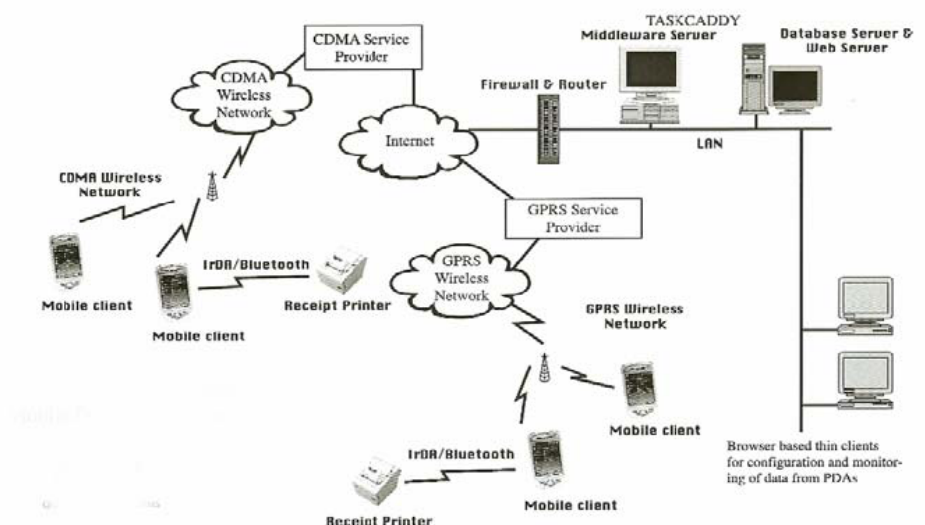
CDMA Service Provider

TASKCADDY
Middleware Server

Database Server & Web Server

CDMA Wireless Network

Firewall & Router

Internet

LAN

CDMA Wireless Network

GPRS Service Provider

IrDA/Bluetooth

GPRS Wireless Network

Mobile client

Mobile client

Receipt Printer

GPRS Wireless Network

Mobile client

IrDA/Bluetooth

Mobile client

Receipt Printer

Browser based thin clients for configuration and monitoring of data from PDAs